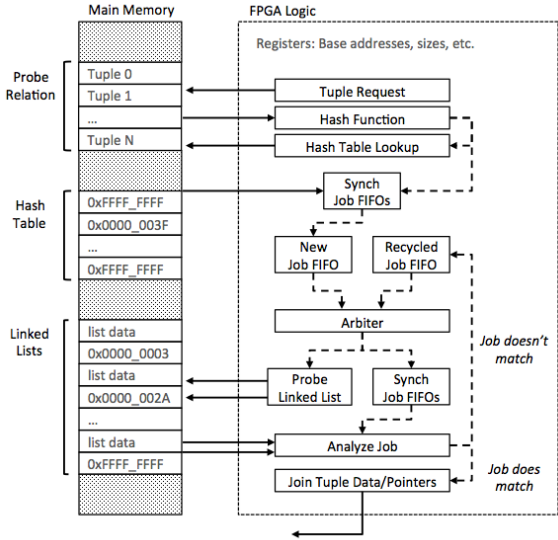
Main Memory

FPGA Logic

Registers: Base addresses, sizes, etc.

Probe Relation

Tuple 0

Tuple 1

...

Tuple N

Tuple Request

Hash Function

Hash Table Lookup

Hash Table

0xFFFF_FFFF

0x0000_003F

...

0xFFFF_FFFF

Synch Job FIFOs

New Job FIFO

Recycled Job FIFO

Arbiter

Linked Lists

list data

0x0000_0003

list data

0x0000_002A

...

list data

0xFFFF_FFFF

Probe Linked List

Synch Job FIFOs

Job doesn't match

Analyze Job

Job does match

Join Tuple Data/Pointers